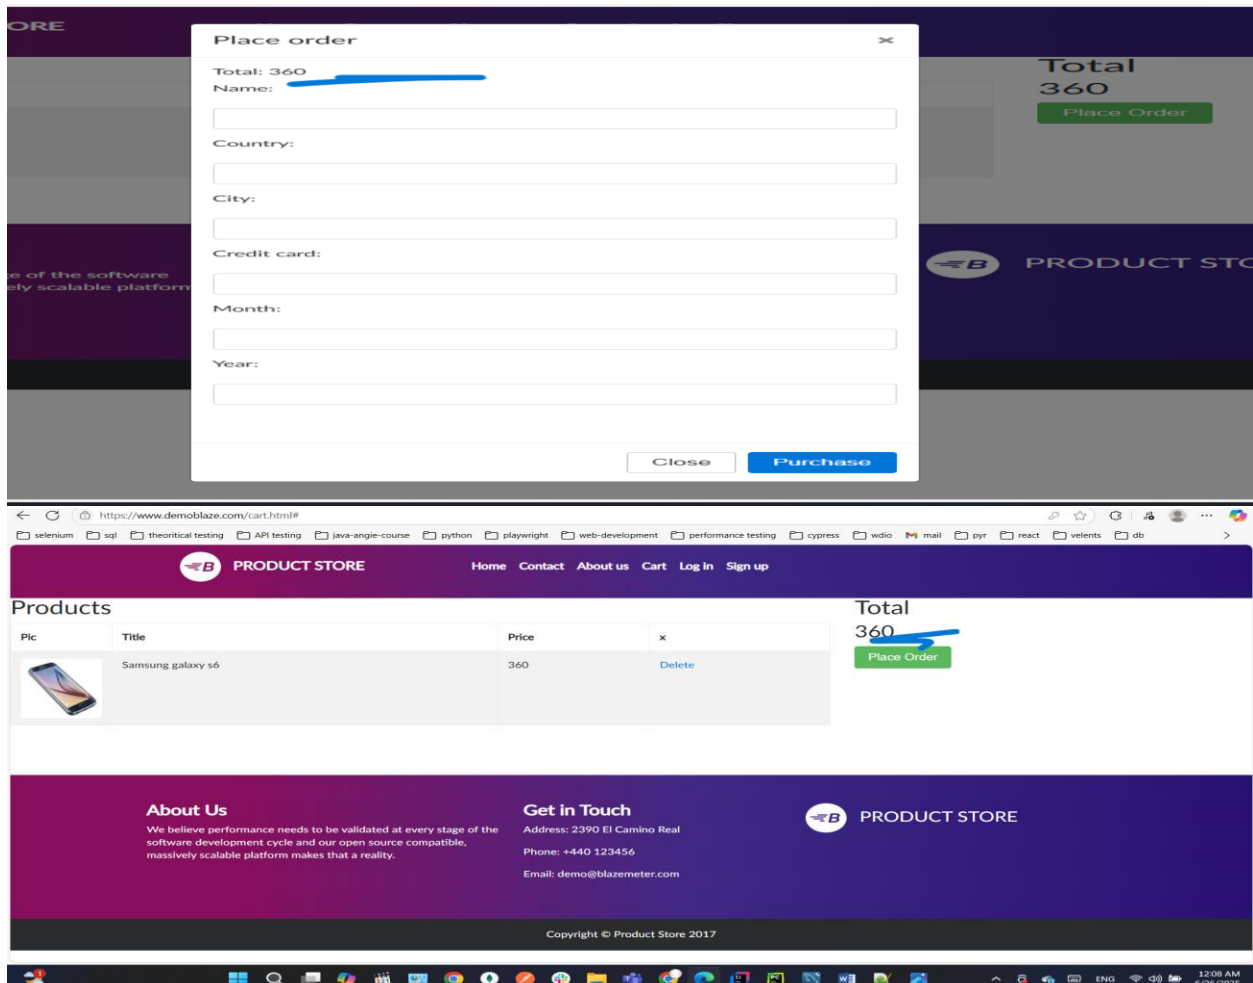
ORE

Place order ×

Total: 360
Name:

Country:

City:

Credit card:

Month:

Year:

Close Purchase

Total
360
Place Order

e of the software
ely scalable platform

PRODUCT STO

https://www.demoblaze.com/cart.html#

selenium sql theoritical testing API testing java-angie-course python playwright web-development performance testing cypress wdio mail pyr react velents db

PRODUCT STORE Home Contact About us Cart Log in Sign up

Products

| Pic | Title | Price | x |
|---|---|---|---|
| | Samsung galaxy s6 | 360 | Delete |

Total
360
Place Order

About Us
We believe performance needs to be validated at every stage of the software development cycle and our open source compatible, massively scalable platform makes that a reality.

Get in Touch
Address: 2390 El Camino Real
Phone: +440 123456
Email: demo@blazemeter.com

PRODUCT STORE

Copyright © Product Store 2017

ENG 12:08 AM